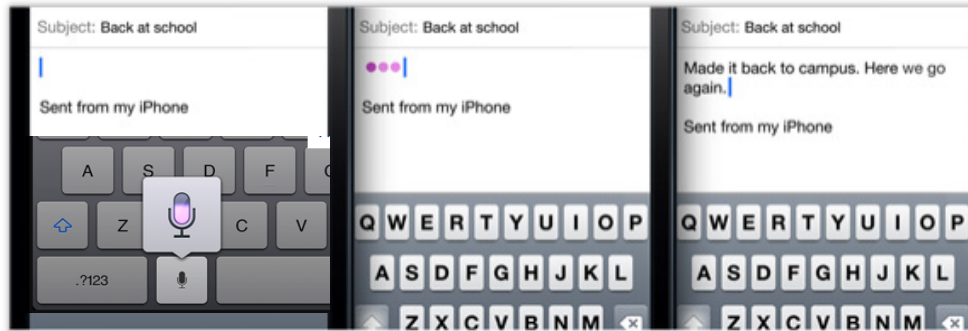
Subject: Back at school

Sent from my iPhone

A S D F
Z C V
.?123

Subject: Back at school

Sent from my iPhone

Q W E R T Y U I O P
A S D F G H J K L
Z X C V B N M

Subject: Back at school

Made it back to campus. Here we go again.

Sent from my iPhone

Q W E R T Y U I O P
A S D F G H J K L
Z X C V B N M